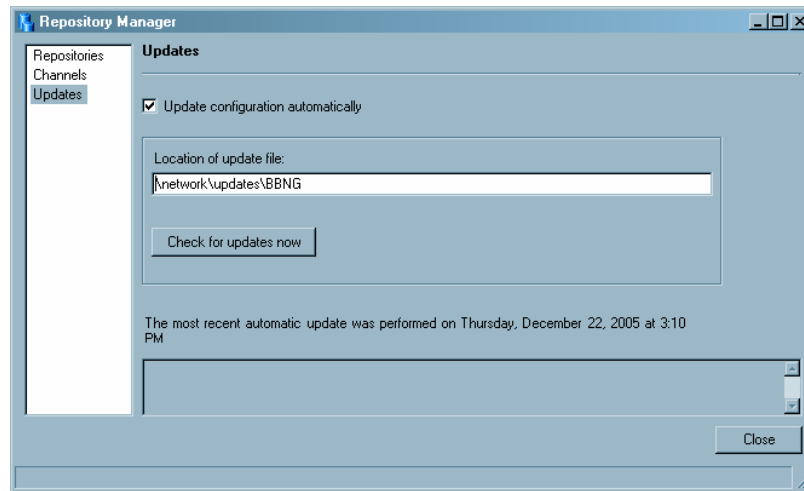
Repository Manager

Repositories
Channels
Updates

Updates

☑ Update configuration automatically

Location of update file:
\network\updates\BBNG

Check for updates now

The most recent automatic update was performed on Thursday, December 22, 2005 at 3:10 PM

Close